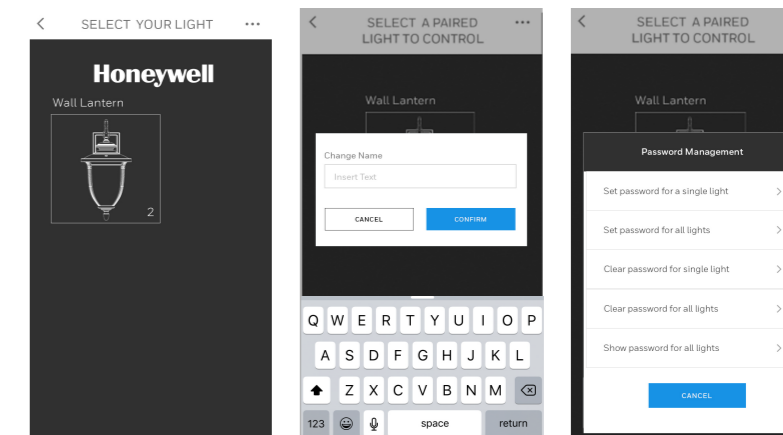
<
SELECT YOUR LIGHT
...

Honeywell

Wall Lantern

2

<
SELECT A PAIRED LIGHT TO CONTROL
...

Wall Lantern

Change Name

Insert Text

CANCEL

CONFIRM

Q W E R T Y U I O P

A S D F G H J K L

Z X C V B N M

123

space

return

<
SELECT A PAIRED LIGHT TO CONTROL

Wall Lantern

Password Management

Set password for a single light >

Set password for all lights >

Clear password for single light >

Clear password for all lights >

Show password for all lights >

CANCEL